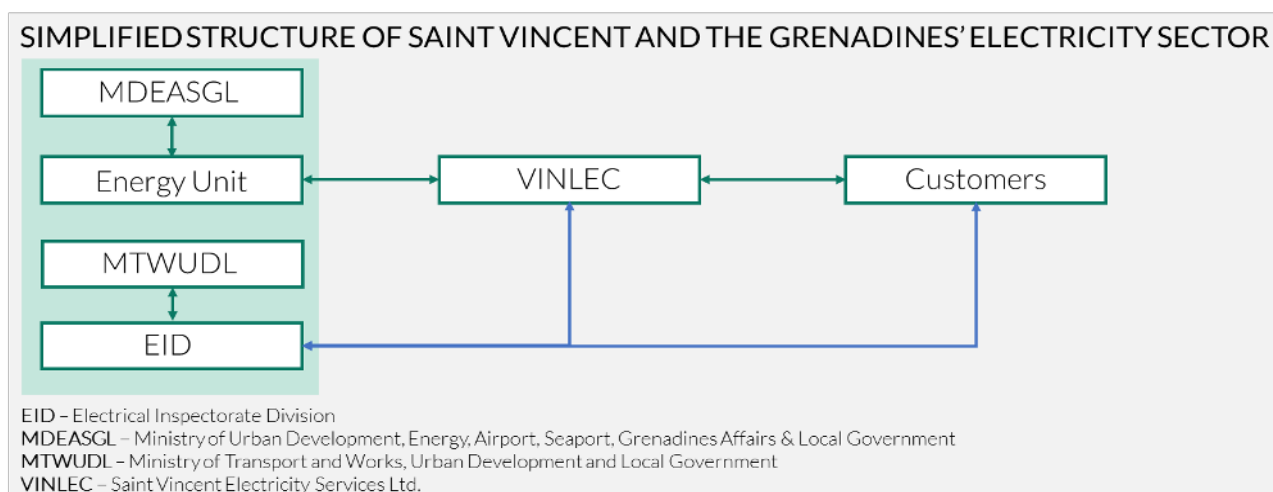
SIMPLIFIED STRUCTURE OF SAINT VINCENT AND THE GRENADINES' ELECTRICITY SECTOR

MDEASGL

Energy Unit

MTWUDL

EID

VINLEC

Customers

EID – Electrical Inspectorate Division
MDEASGL – Ministry of Urban Development, Energy, Airport, Seaport, Grenadines Affairs & Local Government
MTWUDL – Ministry of Transport and Works, Urban Development and Local Government
VINLEC – Saint Vincent Electricity Services Ltd.